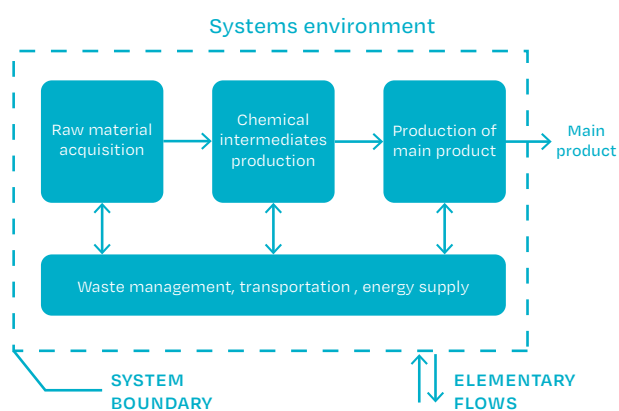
Systems environment

Raw material acquisition

Chemical intermediates production

Production of main product

Main product

Waste management, transportation , energy supply

SYSTEM BOUNDARY

ELEMENTARY FLOWS